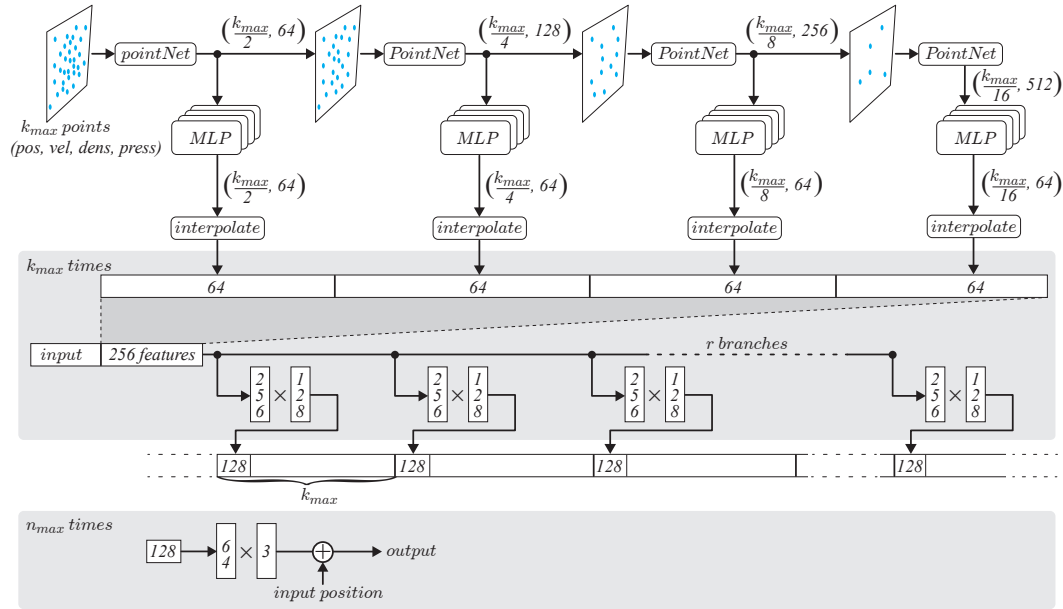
$k_{max}$ points (pos, vel, dens, press)

pointNet

$\left(\frac{k_{max}}{2}, 64\right)$

PointNet

$\left(\frac{k_{max}}{4}, 128\right)$

PointNet

$\left(\frac{k_{max}}{8}, 256\right)$

PointNet

$\left(\frac{k_{max}}{16}, 512\right)$

MLP

MLP

MLP

MLP

$\left(\frac{k_{max}}{2}, 64\right)$

$\left(\frac{k_{max}}{4}, 64\right)$

$\left(\frac{k_{max}}{8}, 64\right)$

$\left(\frac{k_{max}}{16}, 64\right)$

interpolate

interpolate

interpolate

interpolate

$k_{max}$ times

| 64 | 64 | 64 | 64 |
|---|---|---|---|

input | 256 features

r branches

256 × 128

256 × 128

256 × 128

256 × 128

128

128

128

128

$k_{max}$

$n_{max}$ times

128

64 × 3

output

input position